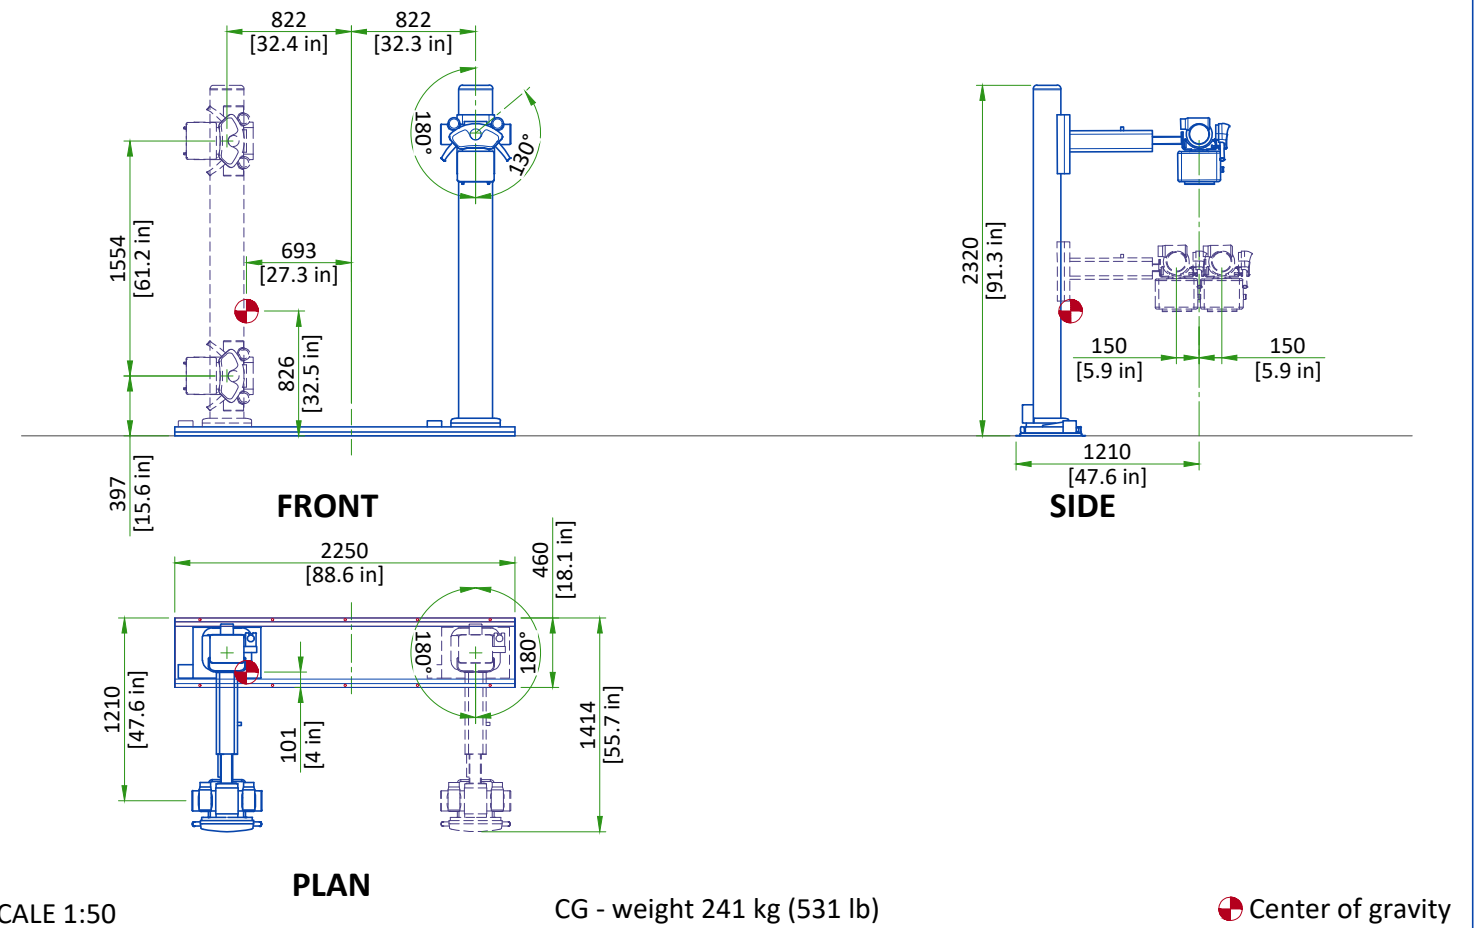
822
[32.4 in]
822
[32.3 in]
180°
130°
1554
[61.2 in]
693
[27.3 in]
826
[32.5 in]
397
[15.6 in]
FRONT

2320
[91.3 in]
150
[5.9 in]
150
[5.9 in]
1210
[47.6 in]
SIDE

2250
[88.6 in]
460
[18.1 in]
180°
180°
1210
[47.6 in]
101
[4 in]
1414
[55.7 in]
PLAN

CALE 1:50
CG - weight 241 kg (531 lb)
Center of gravity